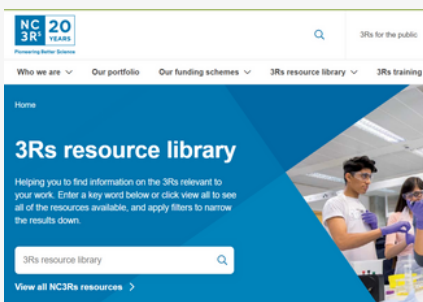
NC3Rs 20 YEARS
Pioneering Better Science

3Rs for the public

Who we are Our portfolio Our funding schemes 3Rs resource library 3Rs training

Home

3Rs resource library

Helping you to find information on the 3Rs relevant to your work. Enter a key word below or click view all to see all of the resources available, and apply filters to narrow the results down.

3Rs resource library

View all NC3Rs resources